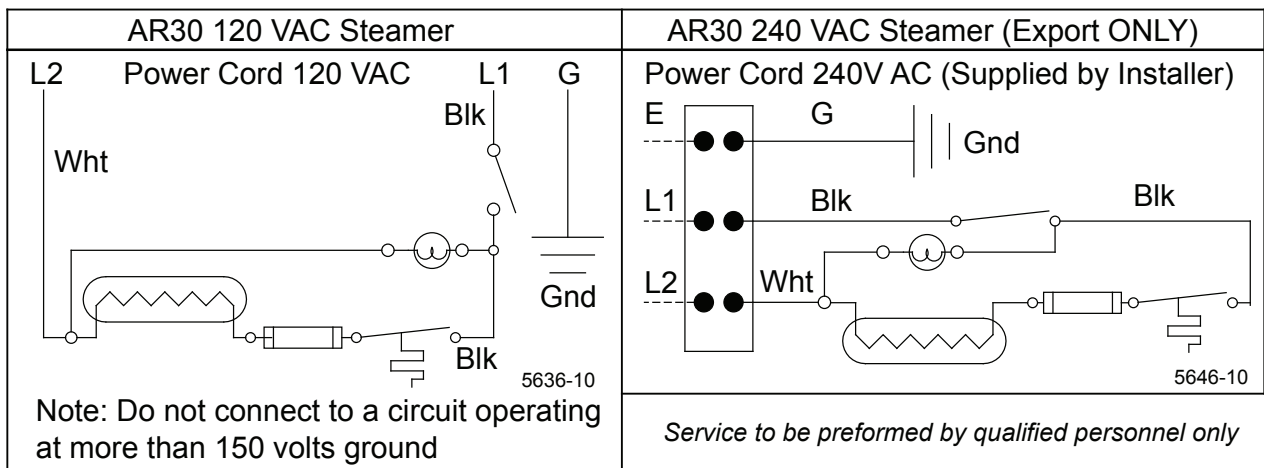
| AR30 120 VAC Steamer | AR30 240 VAC Steamer (Export ONLY) |
|---|---|
| L2 Power Cord 120 VAC L1 G<br>Blk<br>Wht<br>Gnd<br>Blk<br>5636-10 | Power Cord 240V AC (Supplied by Installer)<br>E G<br>Gnd<br>L1 Blk Blk<br>L2 Wht<br>5646-10 |
| Note: Do not connect to a circuit operating at more than 150 volts ground | *Service to be preformed by qualified personnel only* |